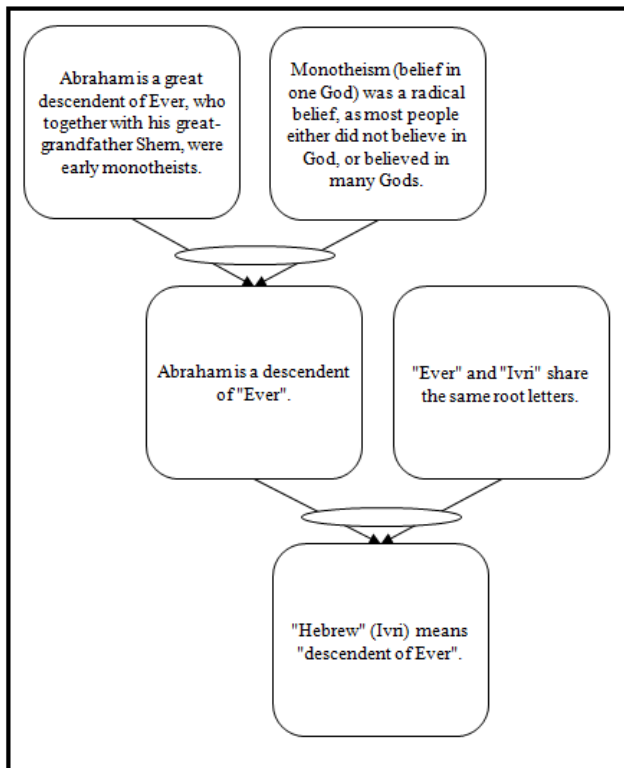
Abraham is a great descendent of Ever, who together with his great-grandfather Shem, were early monotheists.

Monotheism (belief in one God) was a radical belief, as most people either did not believe in God, or believed in many Gods.

Abraham is a descendent of "Ever".

"Ever" and "Ivri" share the same root letters.

"Hebrew" (Ivri) means "descendent of Ever".